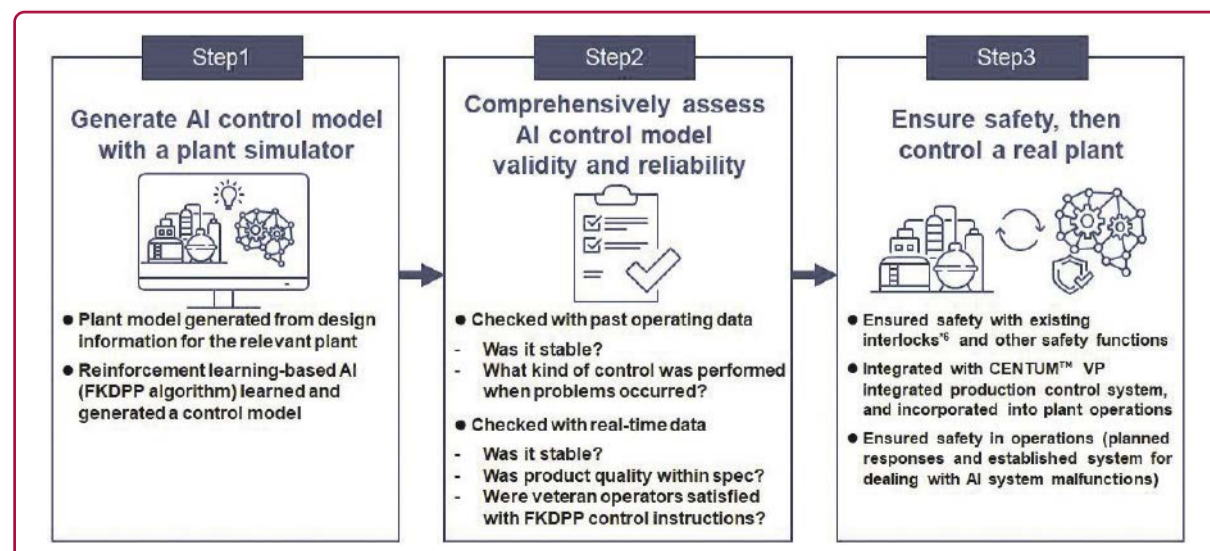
Step1

Generate AI control model with a plant simulator

● Plant model generated from design information for the relevant plant

● Reinforcement learning-based AI (FKDPP algorithm) learned and generated a control model

Step2

Comprehensively assess AI control model validity and reliability

● Checked with past operating data

- Was it stable?
- What kind of control was performed when problems occurred?

● Checked with real-time data

- Was it stable?
- Was product quality within spec?
- Were veteran operators satisfied with FKDPP control instructions?

Step3

Ensure safety, then control a real plant

● Ensured safety with existing interlocks$^{*6}$ and other safety functions

● Integrated with CENTUM™ VP integrated production control system, and incorporated into plant operations

● Ensured safety in operations (planned responses and established system for dealing with AI system malfunctions)